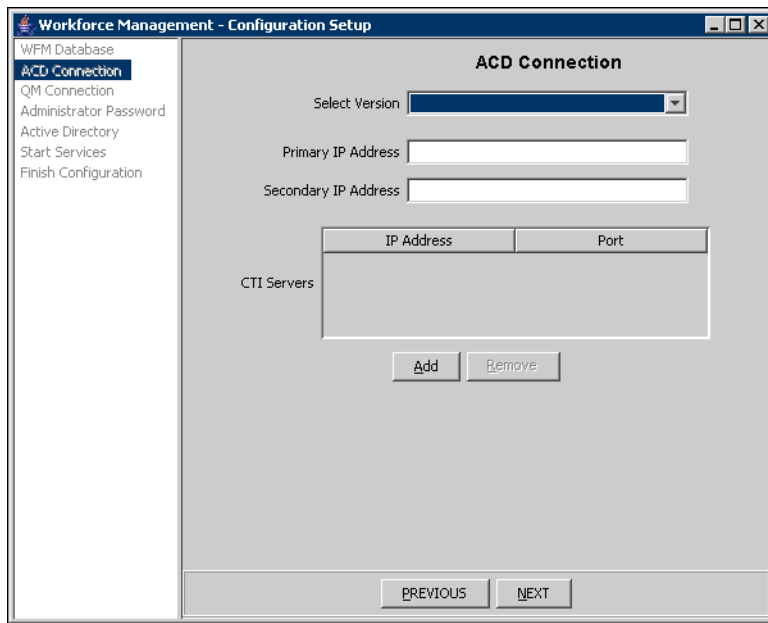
Workforce Management - Configuration Setup

WFM Database
ACD Connection
QM Connection
Administrator Password
Active Directory
Start Services
Finish Configuration

ACD Connection

Select Version

Primary IP Address

Secondary IP Address

CTI Servers

| IP Address | Port |
|---|---|
| | |

Add Remove

PREVIOUS NEXT